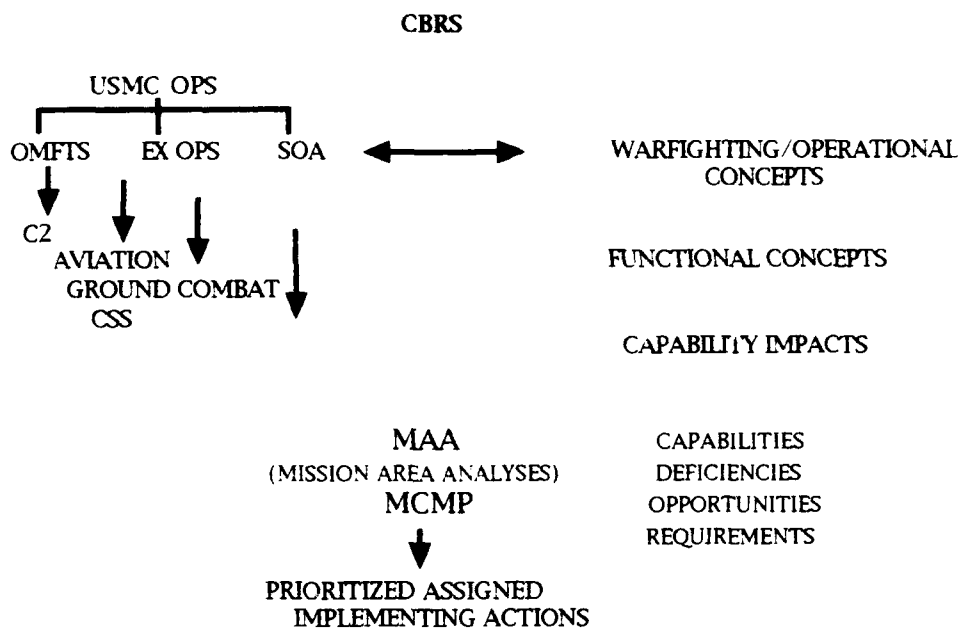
CBRS

USMC OPS

OMFTS EX OPS SOA

WARFIGHTING/OPERATIONAL CONCEPTS

C2

AVIATION

GROUND COMBAT

CSS

FUNCTIONAL CONCEPTS

CAPABILITY IMPACTS

MAA
(MISSION AREA ANALYSES)
MCMP

CAPABILITIES
DEFICIENCIES
OPPORTUNITIES
REQUIREMENTS

PRIORITIZED ASSIGNED IMPLEMENTING ACTIONS